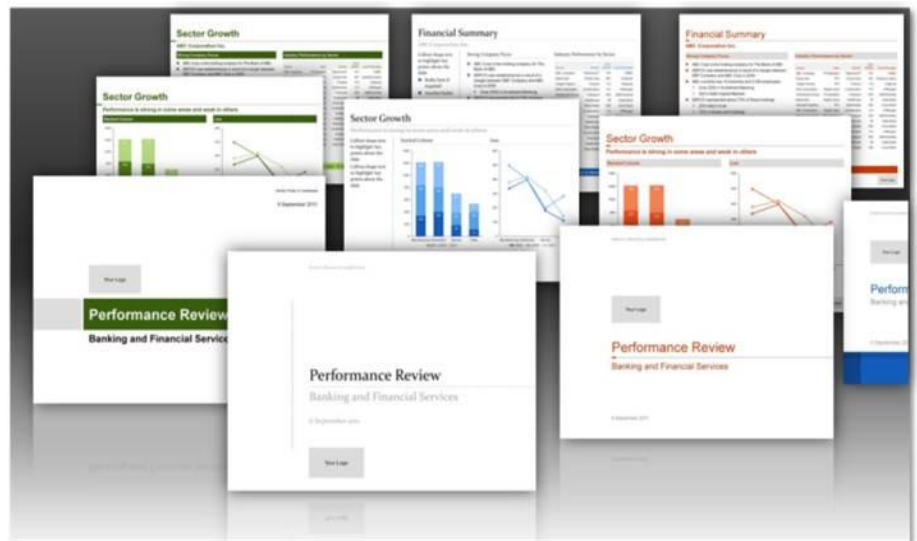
Sector Growth

ABC Corporation Inc

Financial Summary

ABC Corporation Inc

Financial Summary

ABC Corporation Inc

Sector Growth

Performance is strong in some areas and weak in others

Sector Growth

Performance is strong in some areas and weak in others

Sector Growth

Performance is strong in some areas and weak in others

6 September 2011

Your Logo

Performance Review

Banking and Financial Services

Performance Review

Banking and Financial Services

6 September 2011

Your Logo

Your Logo

Performance Review

Banking and Financial Services

6 September 2011

Your Logo

Performa

Banking an

6 September 201